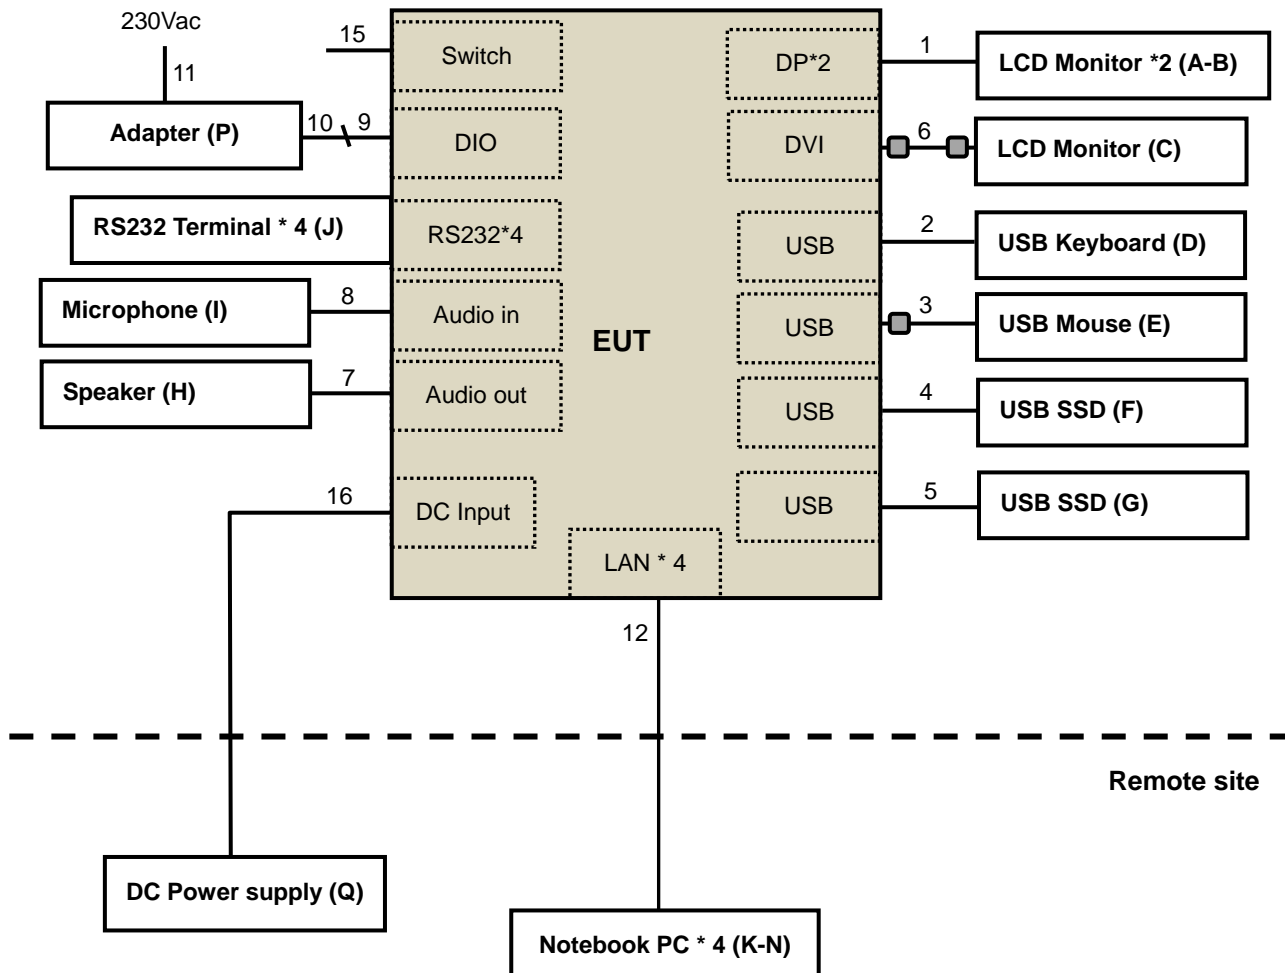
230Vac

11

Adapter (P)

10

9

15

Switch

DIO

RS232 Terminal * 4 (J)

RS232*4

Microphone (I)

8

Audio in

Speaker (H)

7

Audio out

16

DC Input

EUT

LAN * 4

12

DP*2

1

LCD Monitor *2 (A-B)

DVI

6

LCD Monitor (C)

USB

2

USB Keyboard (D)

USB

3

USB Mouse (E)

USB

4

USB SSD (F)

USB

5

USB SSD (G)

Remote site

DC Power supply (Q)

Notebook PC * 4 (K-N)